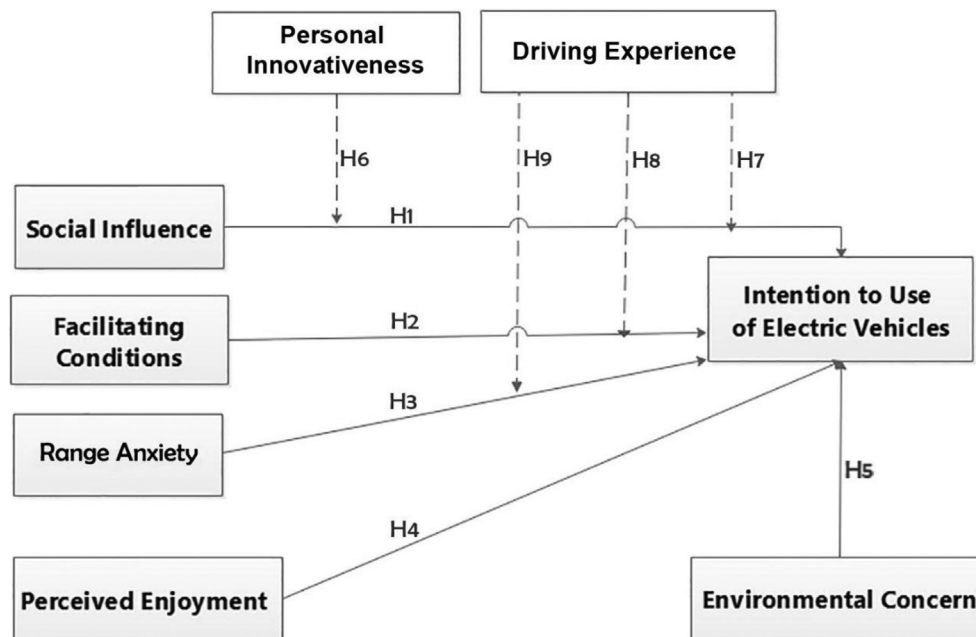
Personal Innovativeness

Driving Experience

H6

H9

H8

H7

Social Influence

H1

Intention to Use of Electric Vehicles

Facilitating Conditions

H2

H3

Range Anxiety

H5

H4

Perceived Enjoyment

Environmental Concern